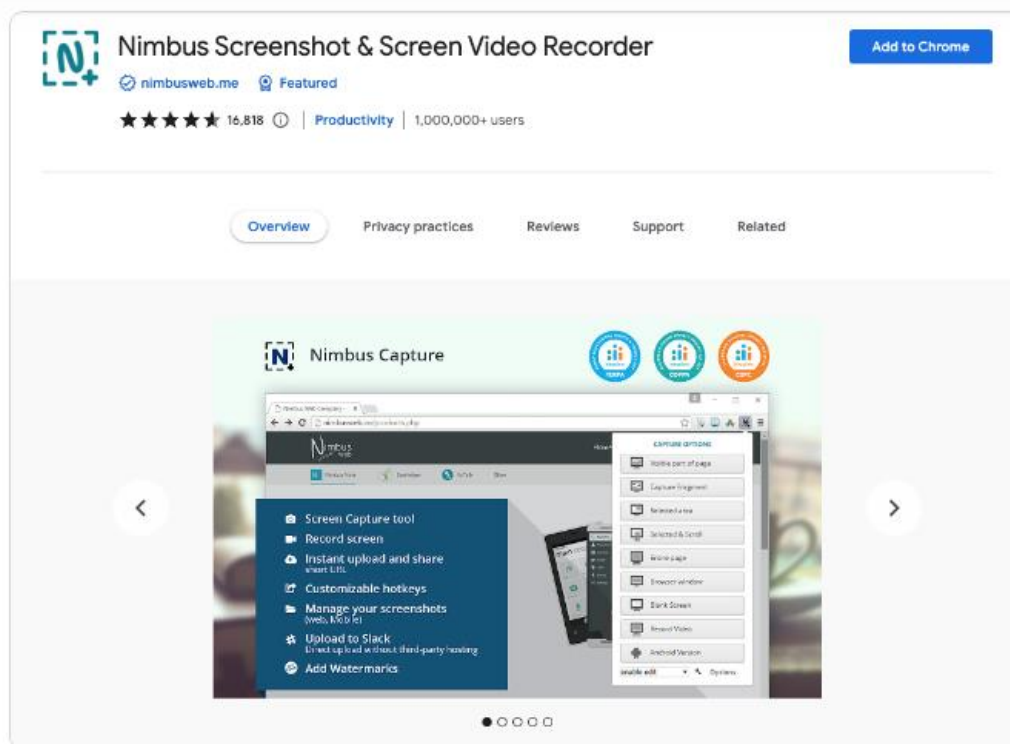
Nimbus Screenshot & Screen Video Recorder

nimbusweb.me Featured

16,818 | Productivity | 1,000,000+ users

Add to Chrome

Overview Privacy practices Reviews Support Related

Nimbus Capture

CAPTURE OPTIONS

Visible part of page

Capture fragment

Selected area

Selected & Scroll

Entire page

Browser window

Blank Screen

Record Video

Android Version

Options

Screen Capture tool

Record screen

Instant upload and share
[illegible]

Customizable hotkeys

Manage your screenshots
(Web, Mobile)

Upload to Slack
Direct upload without third-party hosting

Add Watermarks